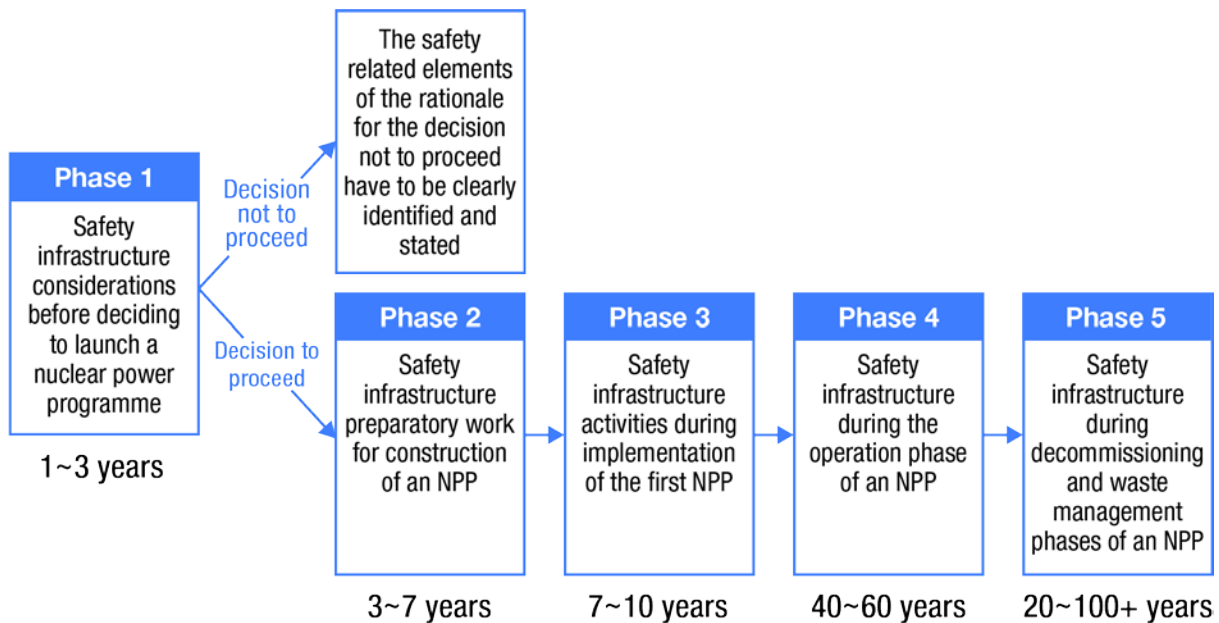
Phase 1

Safety infrastructure considerations before deciding to launch a nuclear power programme

1~3 years

Decision not to proceed

The safety related elements of the rationale for the decision not to proceed have to be clearly identified and stated

Decision to proceed

Phase 2

Safety infrastructure preparatory work for construction of an NPP

3~7 years

Phase 3

Safety infrastructure activities during implementation of the first NPP

7~10 years

Phase 4

Safety infrastructure during the operation phase of an NPP

40~60 years

Phase 5

Safety infrastructure during decommissioning and waste management phases of an NPP

20~100+ years